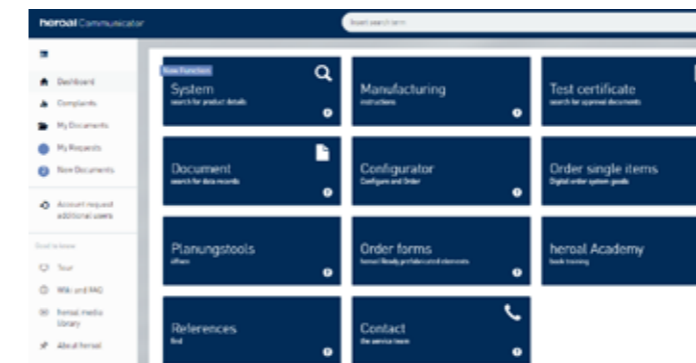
heroal Communicator

Insert search term

Dashboard
Complaints
My Documents
My Requests
New Documents
Account request additional users

Good to know
Tour
Wiki and FAQ
heroal media library
About heroal

New Function
System
search for product details

Manufacturing
instructions

Test certificate
search for approval documents

Document
search for data records

Configurator
Configure and Order

Order single items
Digital order system goods

Planungstools
öffnen

Order forms
heroal Ready profiles and elements

heroal Academy
book training

References
find

Contact
the service team